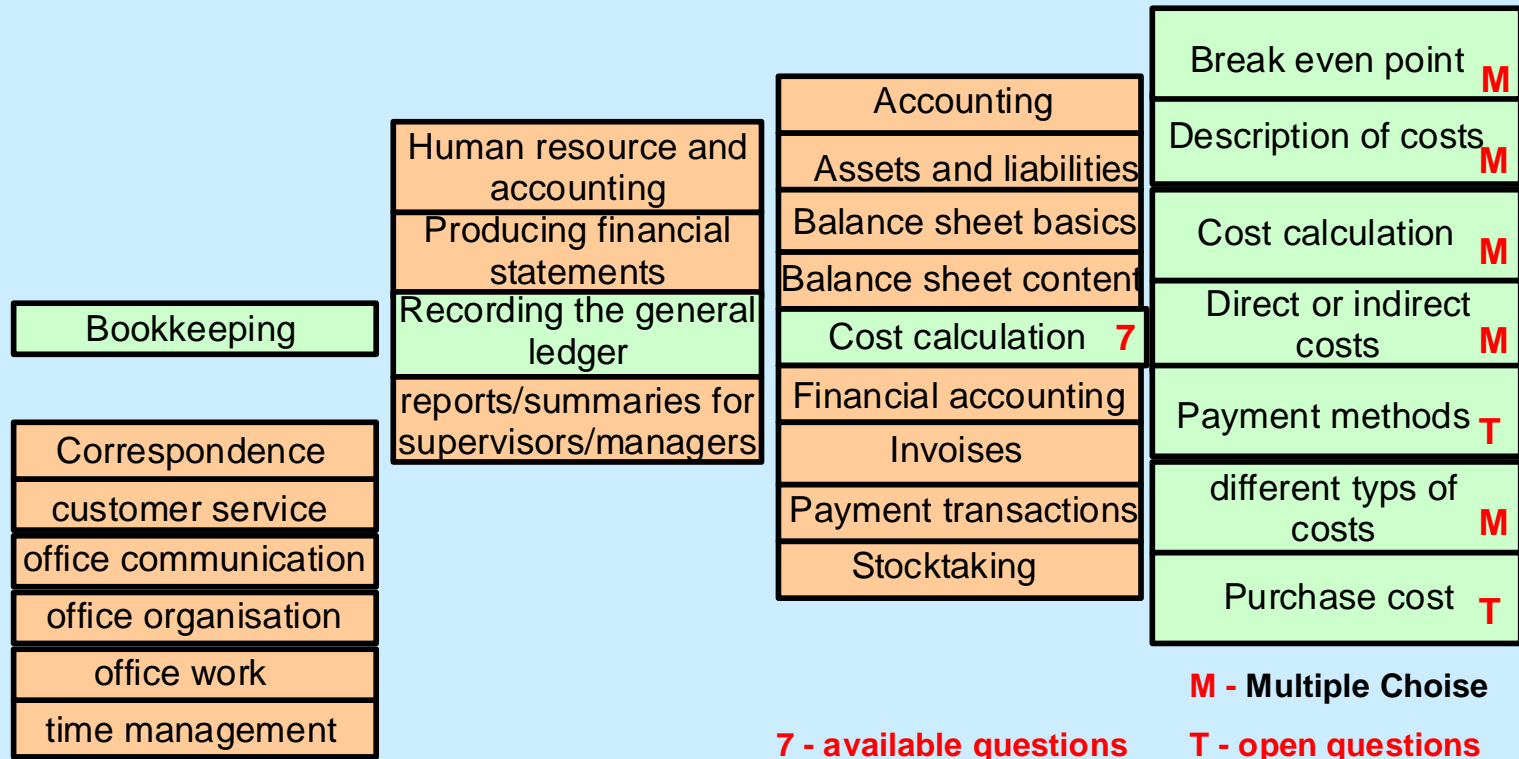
Bookkeeping

Correspondence
customer service
office communication
office organisation
office work
time management

Human resource and accounting
Producing financial statements
Recording the general ledger
reports/summaries for supervisors/managers

Accounting
Assets and liabilities
Balance sheet basics
Balance sheet content
Cost calculation 7
Financial accounting
Invoises
Payment transactions
Stocktaking

Break even point M
Description of costs M
Cost calculation M
Direct or indirect costs M
Payment methods T
different typs of costs M
Purchase cost T

M - Multiple Choise

7 - available questions

T - open questions